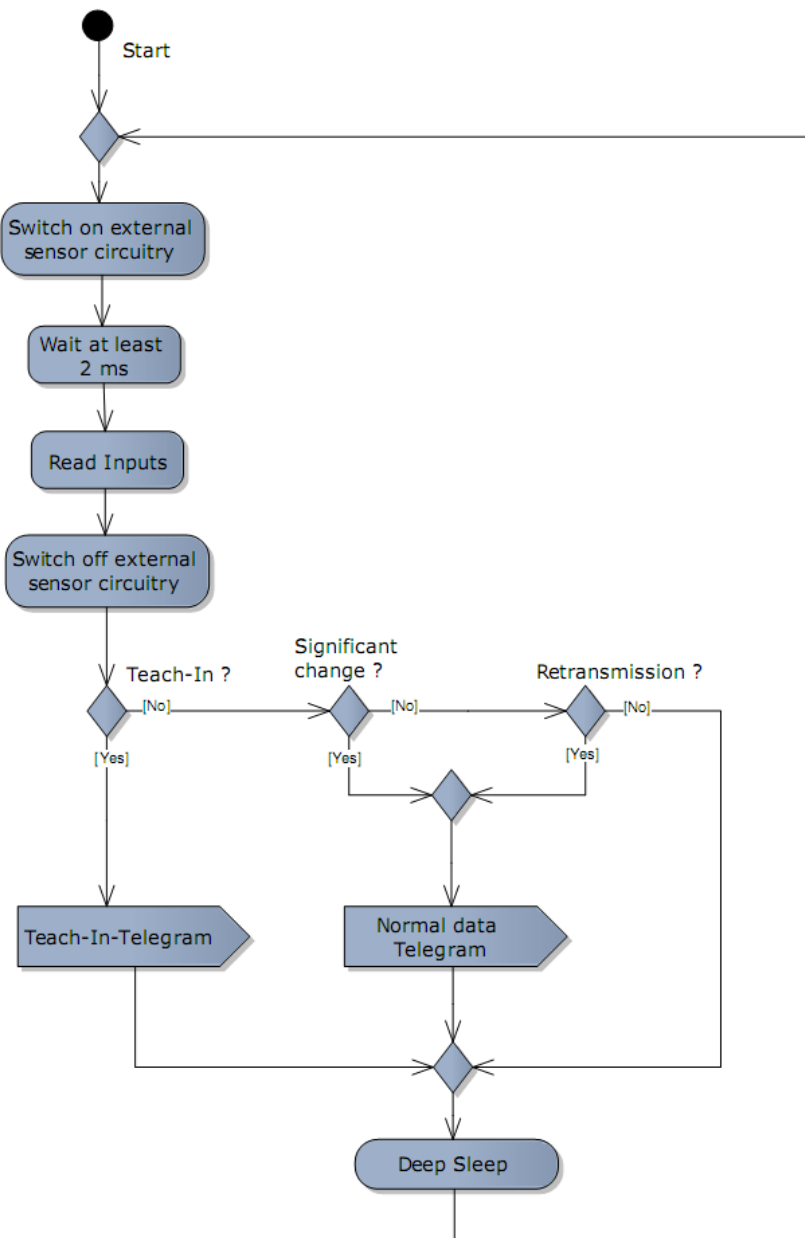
Start

Switch on external sensor circuitry

Wait at least 2 ms

Read Inputs

Switch off external sensor circuitry

Teach-In ?

[No]

[Yes]

Significant change ?

[No]

[Yes]

Retransmission ?

[No]

[Yes]

Teach-In-Telegram

Normal data Telegram

Deep Sleep